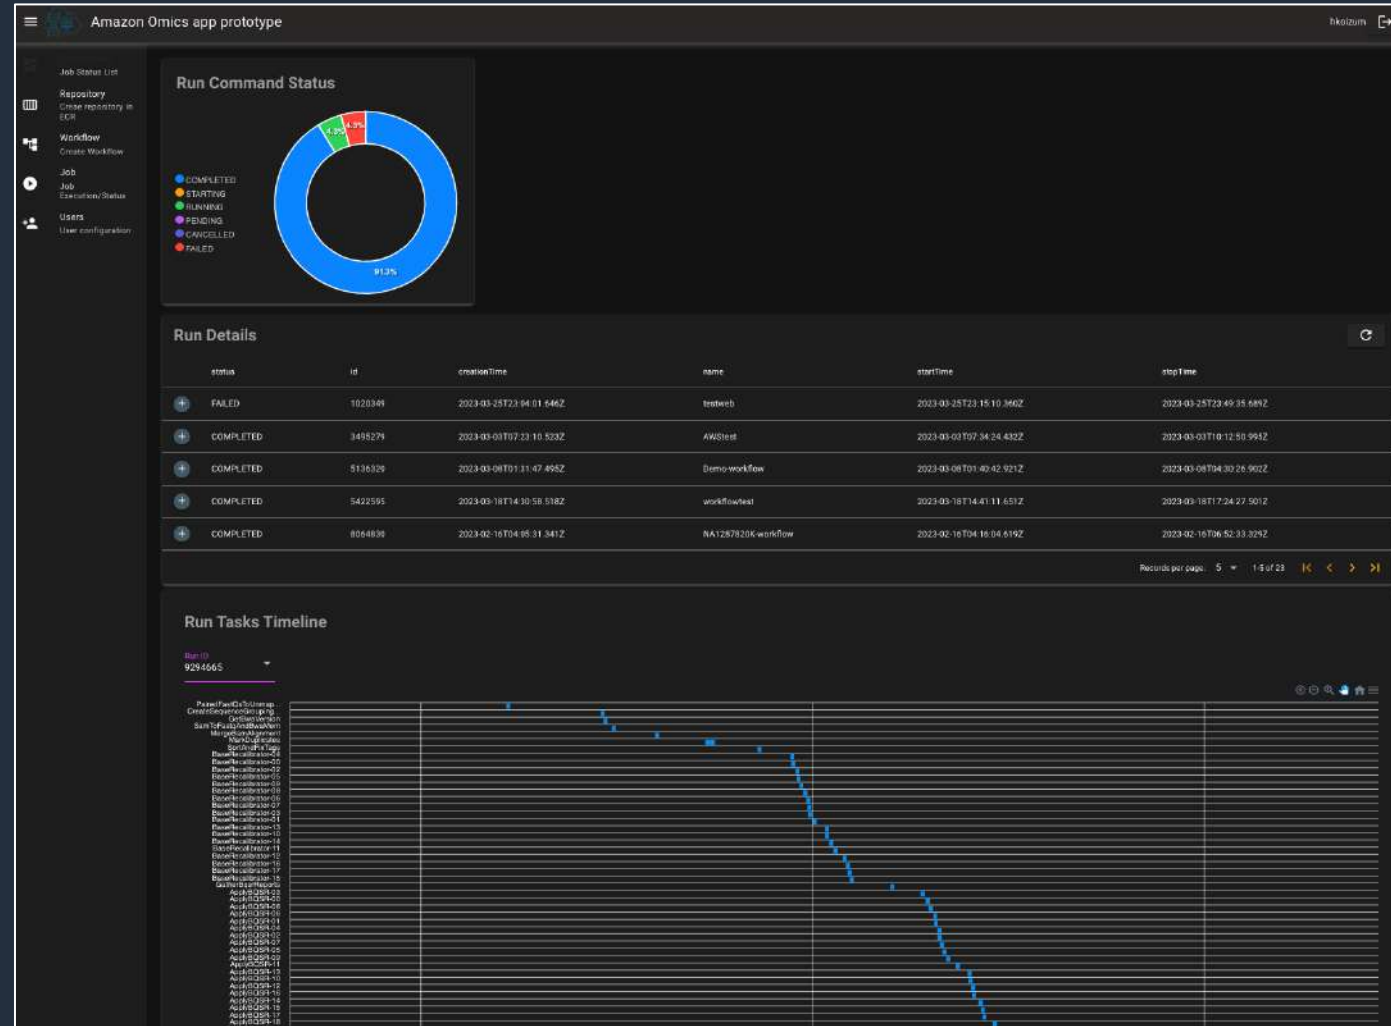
Amazon Omics app prototype

hkoizum

Job Status List

Repository
Crate repository in ECR

Workflow
Create Workflow

Job
Job Execution/Status

Users
User configuration

Run Command Status

COMPLETED
STARTING
RUNNING
PENDING
CANCELLED
FAILED

4.3%
4.3%
91.3%

Run Details

| status | id | creationTime | name | startTime | stopTime |
|---|---|---|---|---|---|
| FAILED | 1020349 | 2023-03-25T23:04:01.646Z | testweb | 2023-03-25T23:15:10.360Z | 2023-03-25T23:49:35.689Z |
| COMPLETED | 3495279 | 2023-03-03T07:23:10.523Z | AWStest | 2023-03-03T07:34:24.432Z | 2023-03-03T10:12:50.993Z |
| COMPLETED | 5136329 | 2023-03-08T01:31:47.495Z | Demo-workflow | 2023-03-08T01:40:42.921Z | 2023-03-08T04:30:26.902Z |
| COMPLETED | 5422595 | 2023-03-18T14:30:58.518Z | workflowtest | 2023-03-18T14:41:11.651Z | 2023-03-18T17:24:27.501Z |
| COMPLETED | 8064830 | 2023-02-16T04:05:31.341Z | NA1287820K-workflow | 2023-02-16T04:16:04.619Z | 2023-02-16T06:52:33.329Z |

Records per page: 5 1-5 of 23

Run Tasks Timeline

Run ID
9294665

PairedFastQsToUnmap
CreateSequenceGrouping
GetBwaVersion
SamToFastqAndBwaMem
MergeBamAlignment
MarkDuplicates
SortAndFixTags
BaseRecalibrator-04
BaseRecalibrator-00
BaseRecalibrator-02
BaseRecalibrator-05
BaseRecalibrator-09
BaseRecalibrator-08
BaseRecalibrator-06
BaseRecalibrator-07
BaseRecalibrator-03
BaseRecalibrator-01
BaseRecalibrator-13
BaseRecalibrator-10
BaseRecalibrator-14
BaseRecalibrator-11
BaseRecalibrator-12
BaseRecalibrator-16
BaseRecalibrator-17
BaseRecalibrator-15
GatherBqsrReports
ApplyBQSR-03
ApplyBQSR-00
ApplyBQSR-08
ApplyBQSR-06
ApplyBQSR-01
ApplyBQSR-04
ApplyBQSR-02
ApplyBQSR-07
ApplyBQSR-05
ApplyBQSR-09
ApplyBQSR-11
ApplyBQSR-13
ApplyBQSR-10
ApplyBQSR-12
ApplyBQSR-16
ApplyBQSR-14
ApplyBQSR-15
ApplyBQSR-17
ApplyBQSR-18